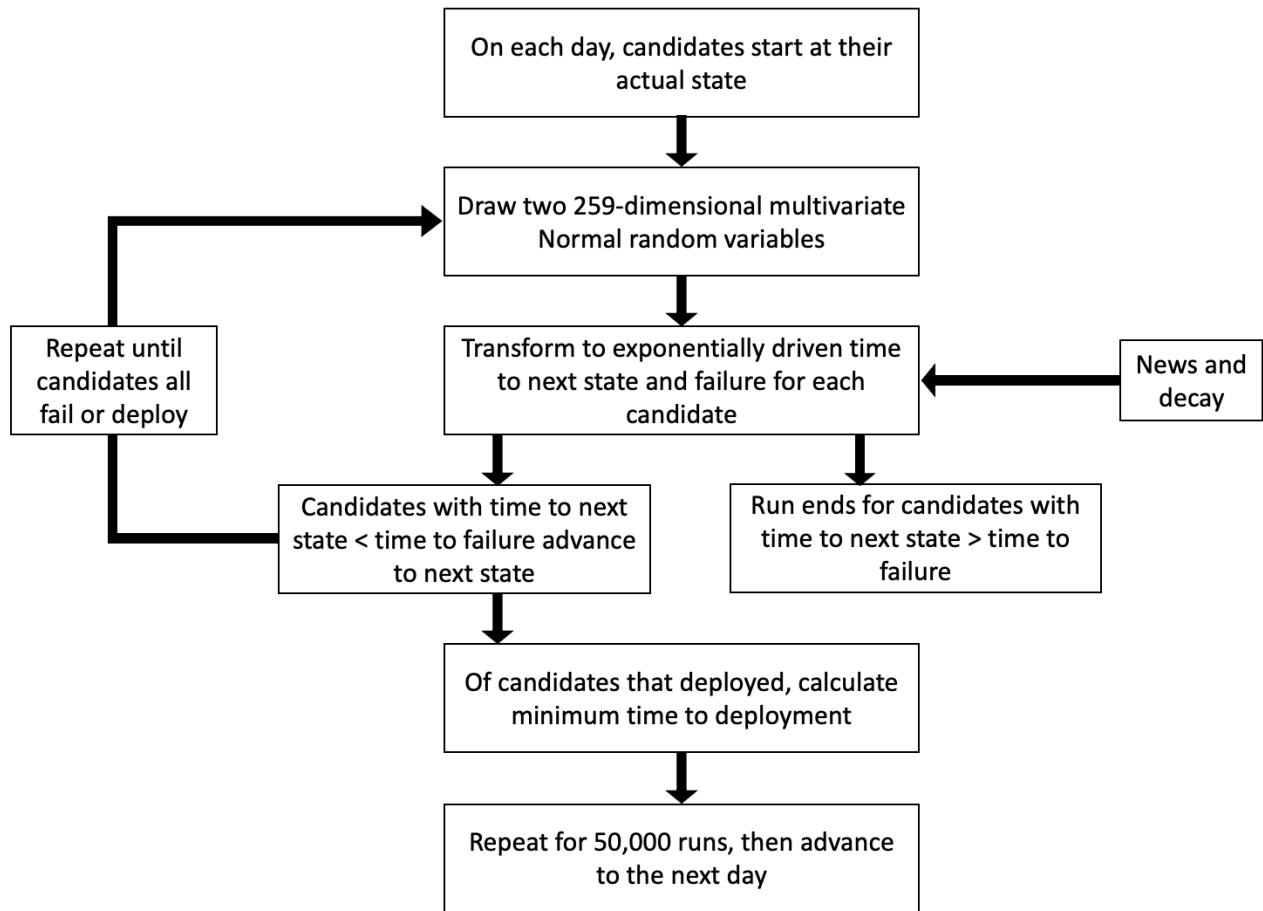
On each day, candidates start at their actual state

Draw two 259-dimensional multivariate Normal random variables

Repeat until candidates all fail or deploy

Transform to exponentially driven time to next state and failure for each candidate

News and decay

Candidates with time to next state < time to failure advance to next state

Run ends for candidates with time to next state > time to failure

Of candidates that deployed, calculate minimum time to deployment

Repeat for 50,000 runs, then advance to the next day